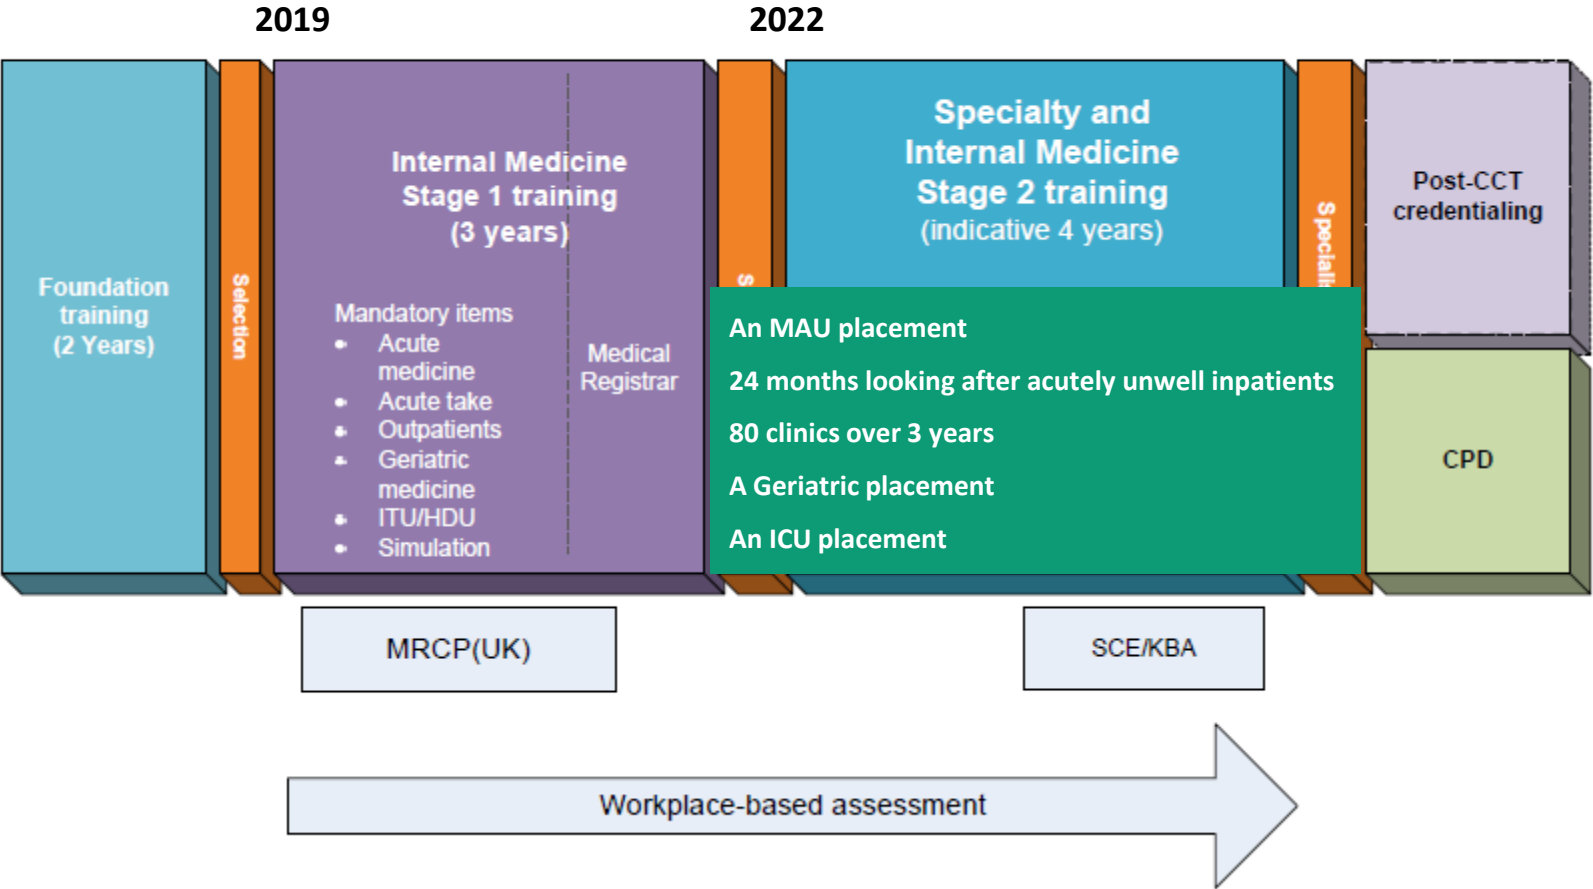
2019

2022

Foundation training (2 Years)

Selection

Internal Medicine Stage 1 training (3 years)

Mandatory items
- Acute medicine
- Acute take
- Outpatients
- Geriatric medicine
- ITU/HDU
- Simulation

Medical Registrar

S

Specialty and Internal Medicine Stage 2 training (indicative 4 years)

Speciali

Post-CCT credentialing

CPD

An MAU placement

24 months looking after acutely unwell inpatients

80 clinics over 3 years

A Geriatric placement

An ICU placement

MRCP(UK)

SCE/KBA

Workplace-based assessment